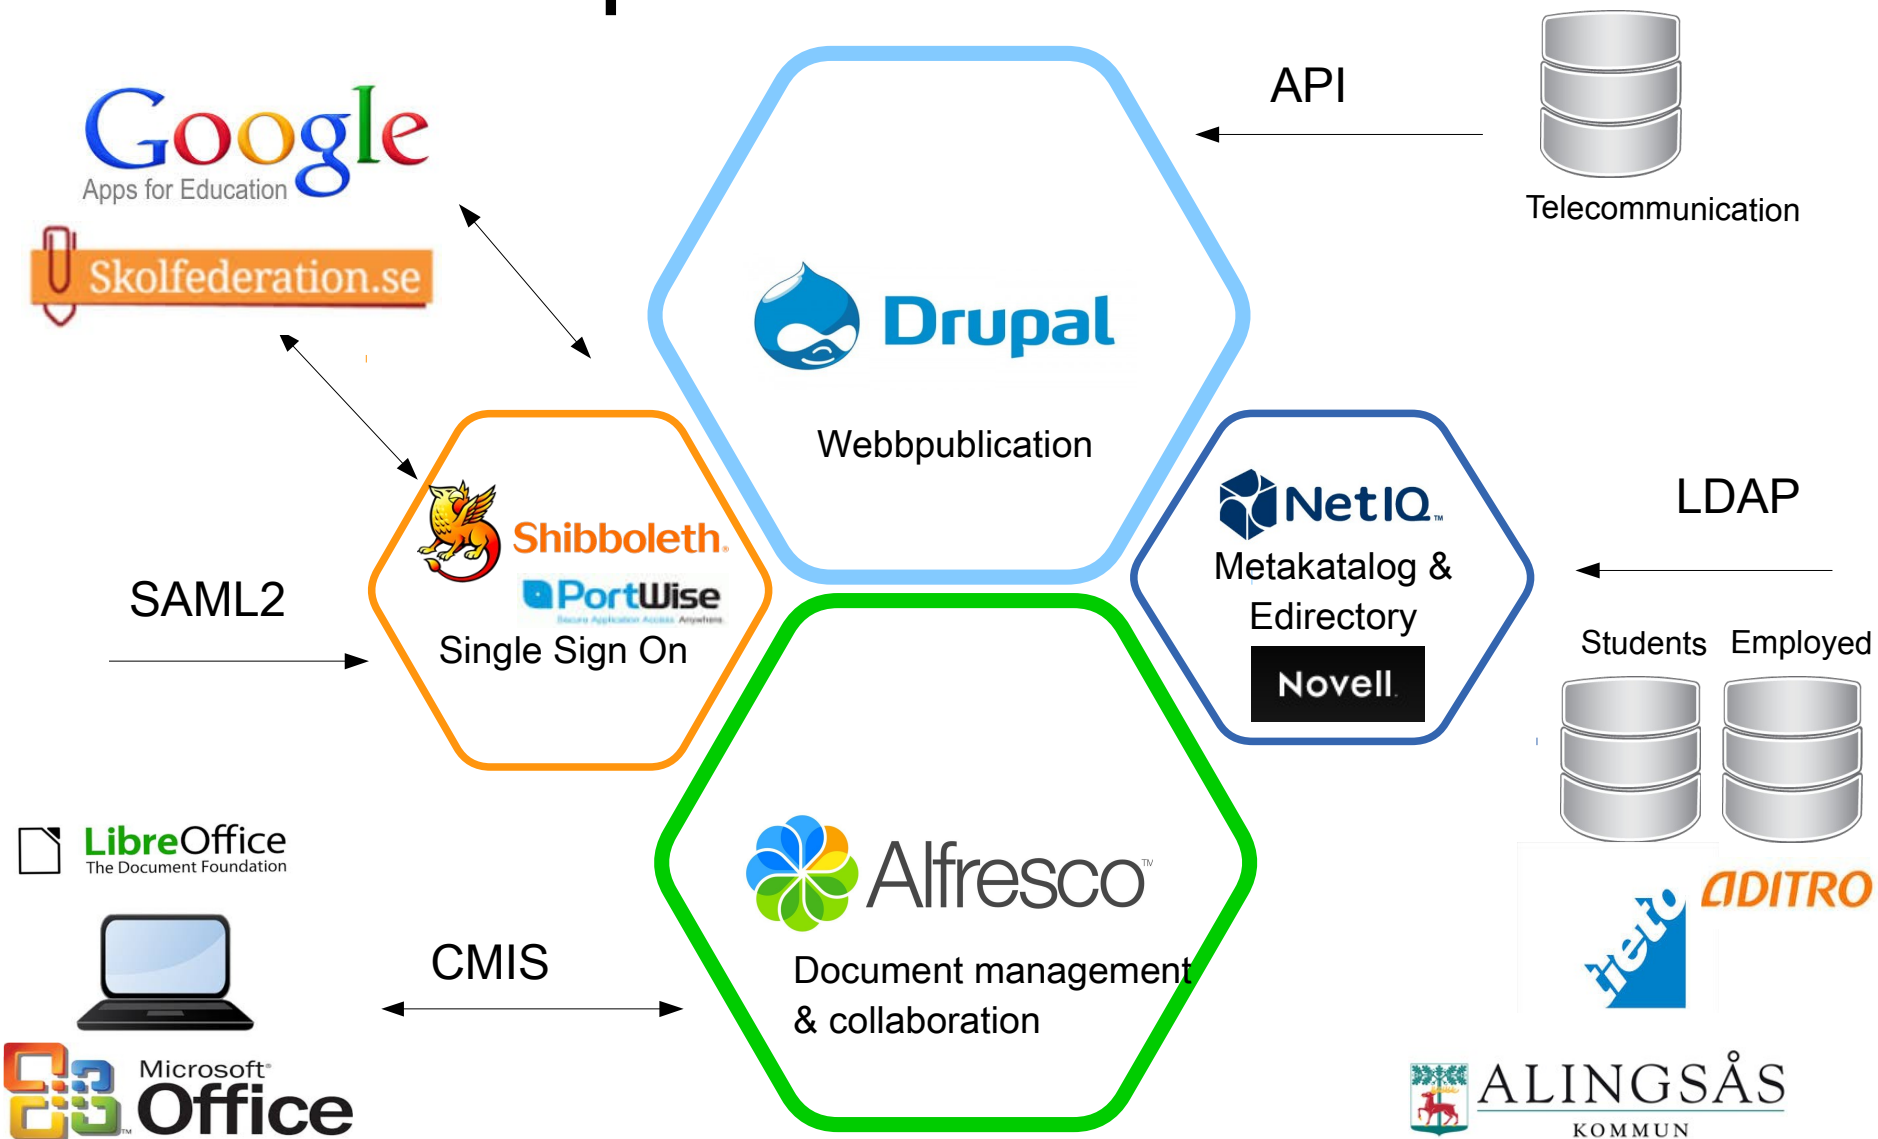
Google
Apps for Education

Skolfederation.se

Drupal
Webbpublication

API

Telecommunication

Shibboleth
PortWise
Single Sign On

SAML2

NetIQ
Metakatalog & Edirectory
Novell

LDAP

Students Employed

LibreOffice
The Document Foundation

Alfresco
Document management & collaboration

CMIS

Microsoft Office

tieto
ADITRO

ALINGSÅS
KOMMUN